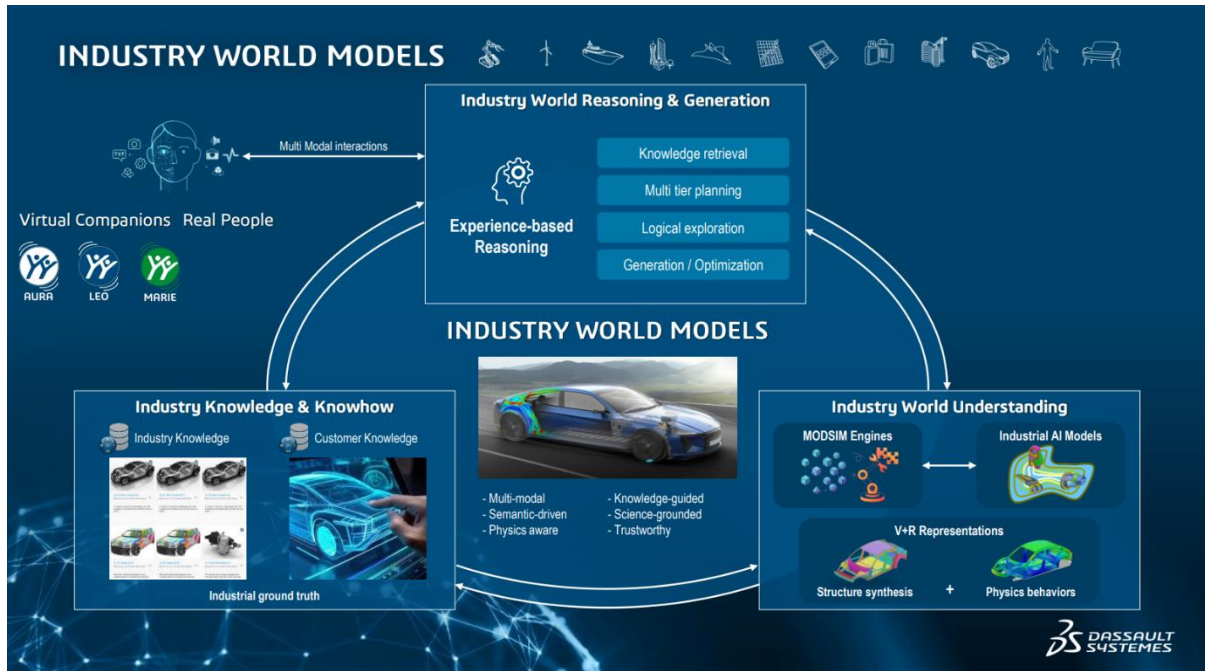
INDUSTRY WORLD MODELS

Multi Modal interactions

Virtual Companions Real People

AURA LEO MARIE

Industry World Reasoning & Generation

Experience-based Reasoning

Knowledge retrieval

Multi tier planning

Logical exploration

Generation / Optimization

INDUSTRY WORLD MODELS

- Multi-modal
- Semantic-driven
- Physics aware

- Knowledge-guided
- Science-grounded
- Trustworthy

Industry Knowledge & Knowhow

Industry Knowledge

Customer Knowledge

Industrial ground truth

Industry World Understanding

MODSIM Engines

Industrial AI Models

V+R Representations

Structure synthesis

+

Physics behaviors

DASSAULT SYSTEMES